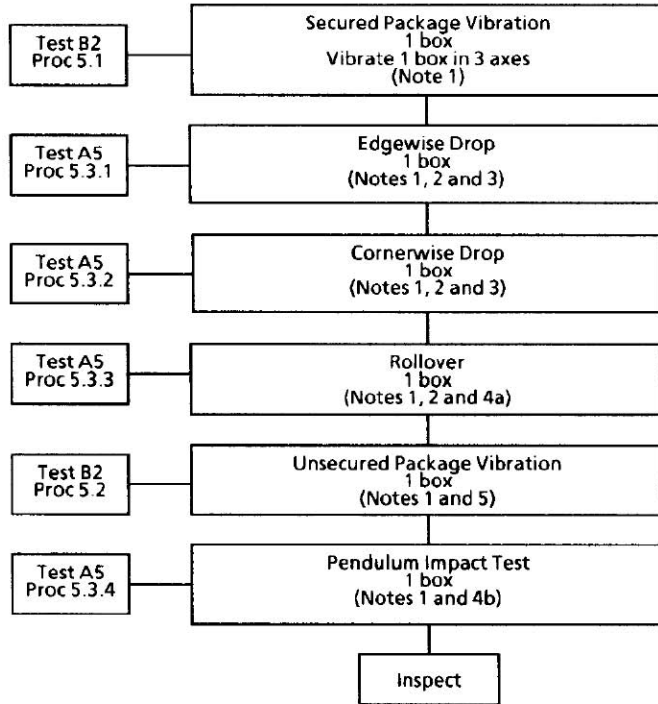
Test B2
Proc 5.1

Secured Package Vibration
1 box
Vibrate 1 box in 3 axes
(Note 1)

Test A5
Proc 5.3.1

Edgewise Drop
1 box
(Notes 1, 2 and 3)

Test A5
Proc 5.3.2

Cornerwise Drop
1 box
(Notes 1, 2 and 3)

Test A5
Proc 5.3.3

Rollover
1 box
(Notes 1, 2 and 4a)

Test B2
Proc 5.2

Unsecured Package Vibration
1 box
(Notes 1 and 5)

Test A5
Proc 5.3.4

Pendulum Impact Test
1 box
(Notes 1 and 4b)

Inspect